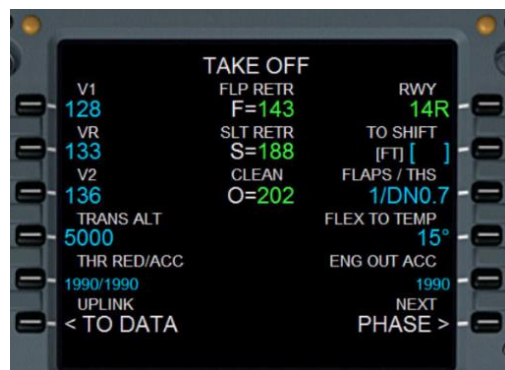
TAKE OFF

V1
128
VR
133
V2
136
TRANS ALT
5000
THR RED/ACC
1990/1990
UPLINK
< TO DATA

FLP RETR
F=143
SLT RETR
S=188
CLEAN
O=202

RWY
14R
TO SHIFT
[FT] [ ]
FLAPS / THS
1/DN0.7
FLEX TO TEMP
15°
ENG OUT ACC
1990
NEXT
PHASE >